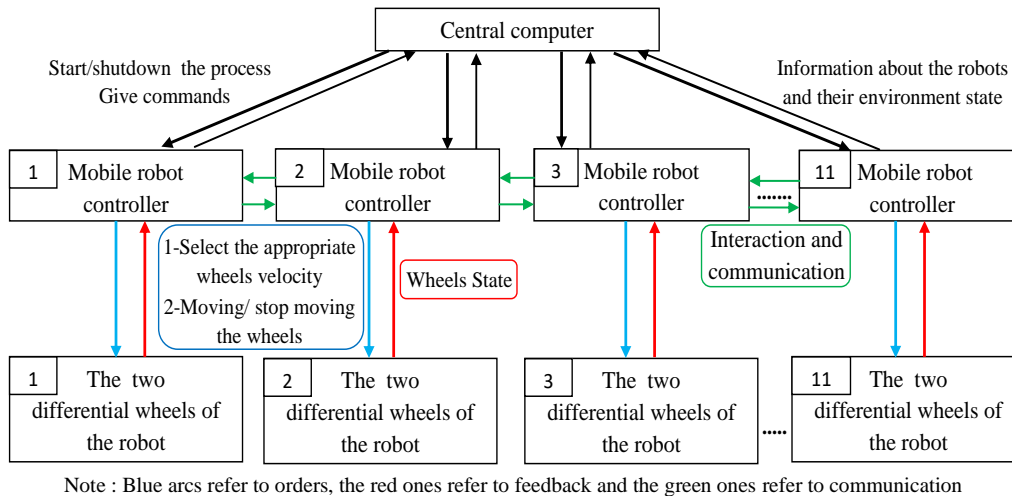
Central computer

Start/shutdown the process
Give commands

Information about the robots and their environment state

1 Mobile robot controller

2 Mobile robot controller

3 Mobile robot controller

....... 

11 Mobile robot controller

1-Select the appropriate wheels velocity
2-Moving/ stop moving the wheels

Wheels State

Interaction and communication

1 The two differential wheels of the robot

2 The two differential wheels of the robot

3 The two differential wheels of the robot

.....

11 The two differential wheels of the robot

Note : Blue arcs refer to orders, the red ones refer to feedback and the green ones refer to communication